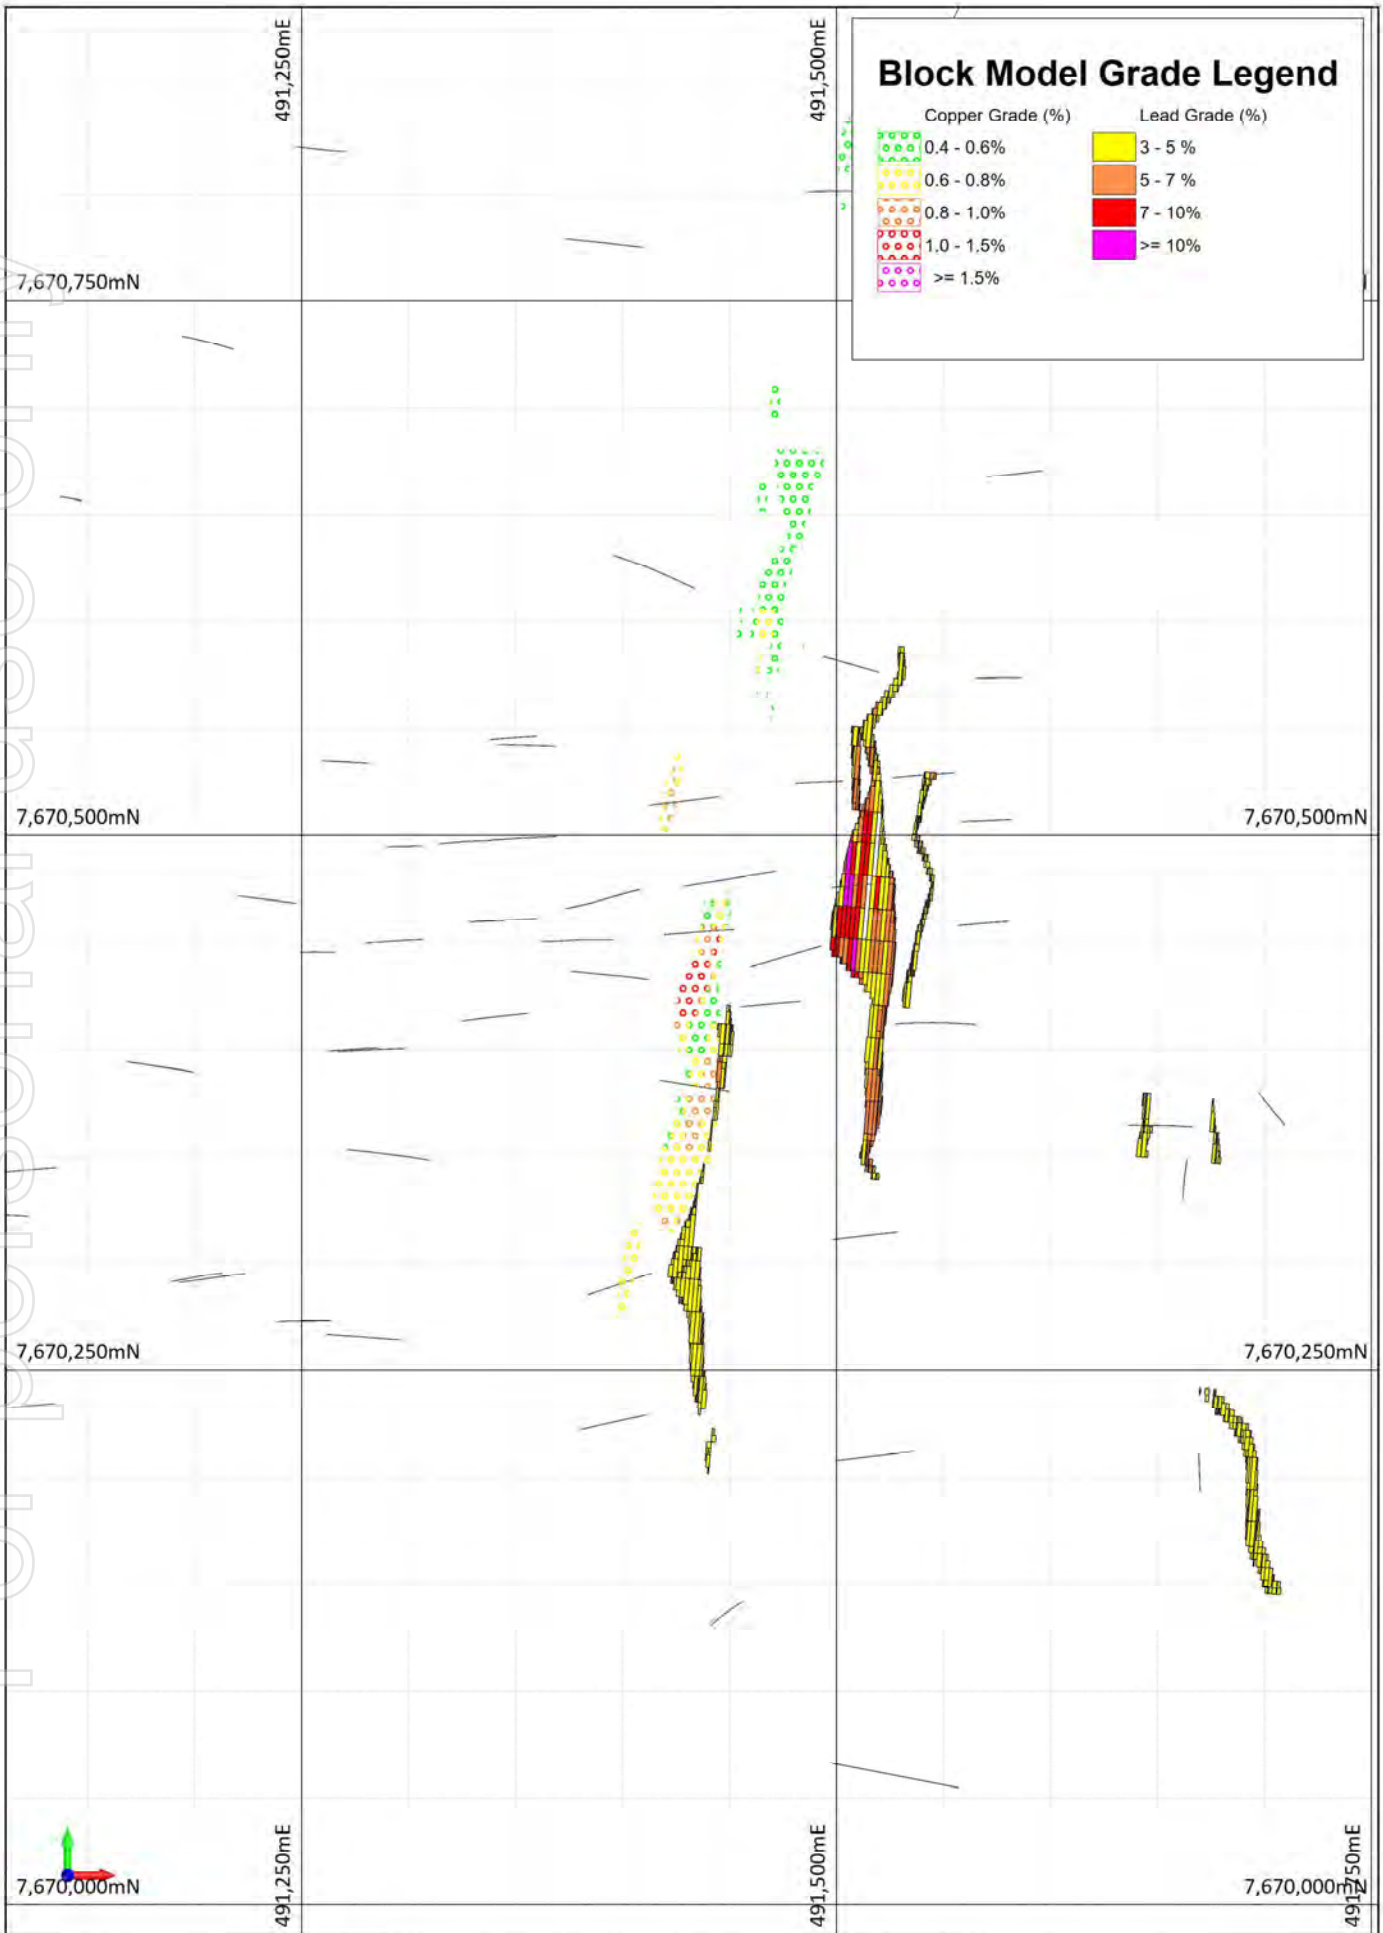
491,250mE

491,500mE

Block Model Grade Legend

Copper Grade (%)
0.4 - 0.6%
0.6 - 0.8%
0.8 - 1.0%
1.0 - 1.5%
>= 1.5%

Lead Grade (%)
3 - 5 %
5 - 7 %
7 - 10%
>= 10%

7,670,750mN

7,670,500mN

7,670,500mN

7,670,250mN

7,670,250mN

7,670,000mN

491,250mE

491,500mE

7,670,000mN

491,750mE